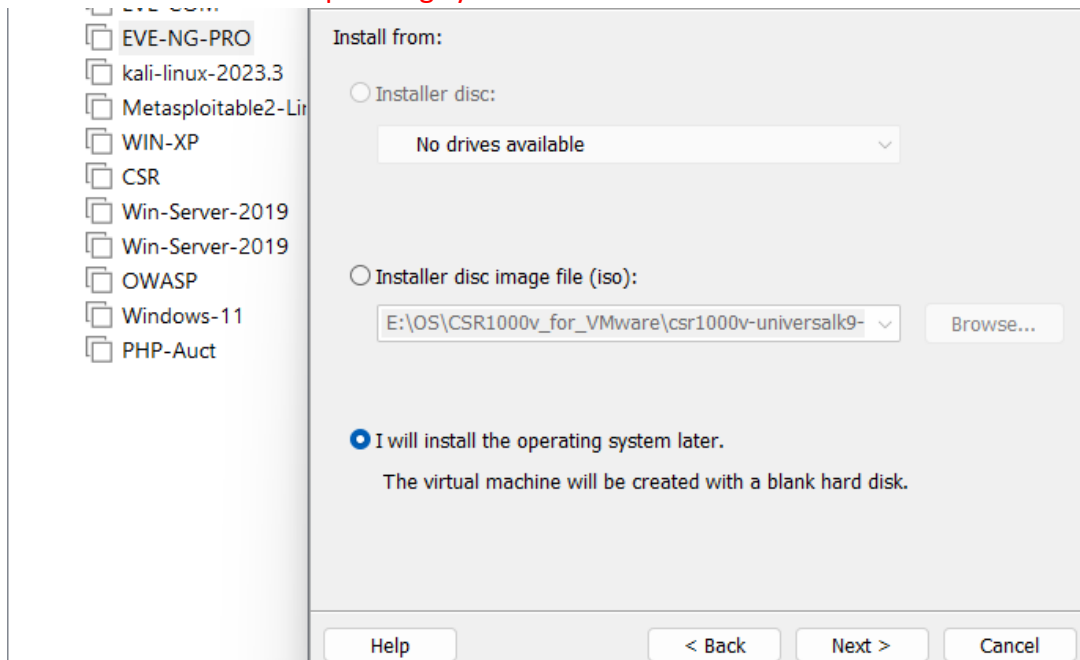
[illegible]
EVE-NG-PRO
kali-linux-2023.3
Metasploitable2-Lir
WIN-XP
CSR
Win-Server-2019
Win-Server-2019
OWASP
Windows-11
PHP-Auct

Install from:

Installer disc:

No drives available

Installer disc image file (iso):

E:\OS\CSR1000v_for_VMware\csr1000v-universalk9-

Browse...

I will install the operating system later.

The virtual machine will be created with a blank hard disk.

Help

< Back

Next >

Cancel